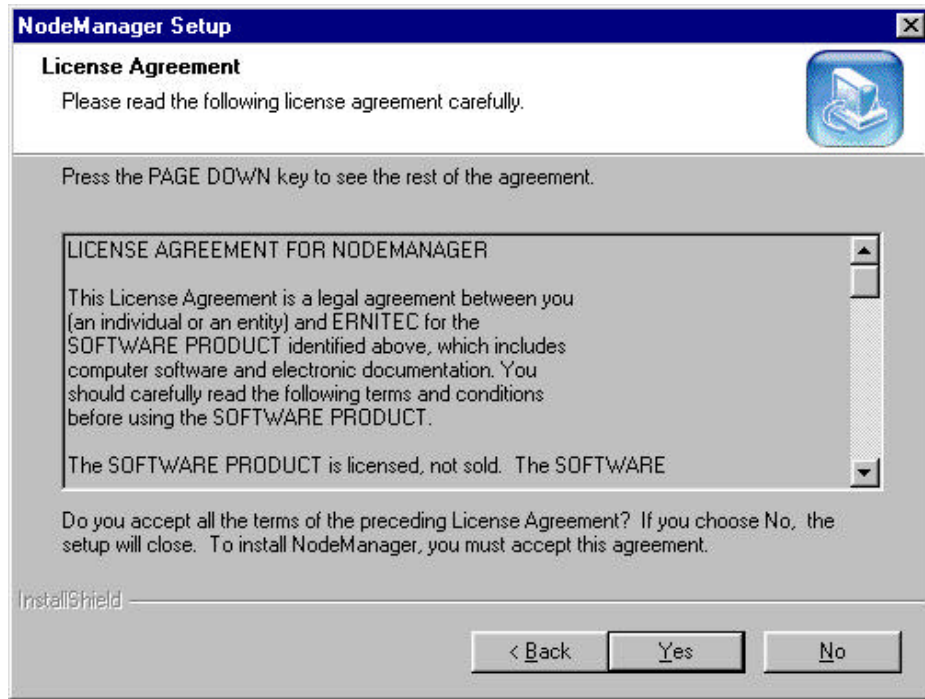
NodeManager Setup

License Agreement

Please read the following license agreement carefully.

Press the PAGE DOWN key to see the rest of the agreement.

LICENSE AGREEMENT FOR NODEMANAGER

This License Agreement is a legal agreement between you (an individual or an entity) and ERNITEC for the SOFTWARE PRODUCT identified above, which includes computer software and electronic documentation. You should carefully read the following terms and conditions before using the SOFTWARE PRODUCT.

The SOFTWARE PRODUCT is licensed, not sold. The SOFTWARE

Do you accept all the terms of the preceding License Agreement? If you choose No, the setup will close. To install NodeManager, you must accept this agreement.

InstallShield

< Back

Yes

No